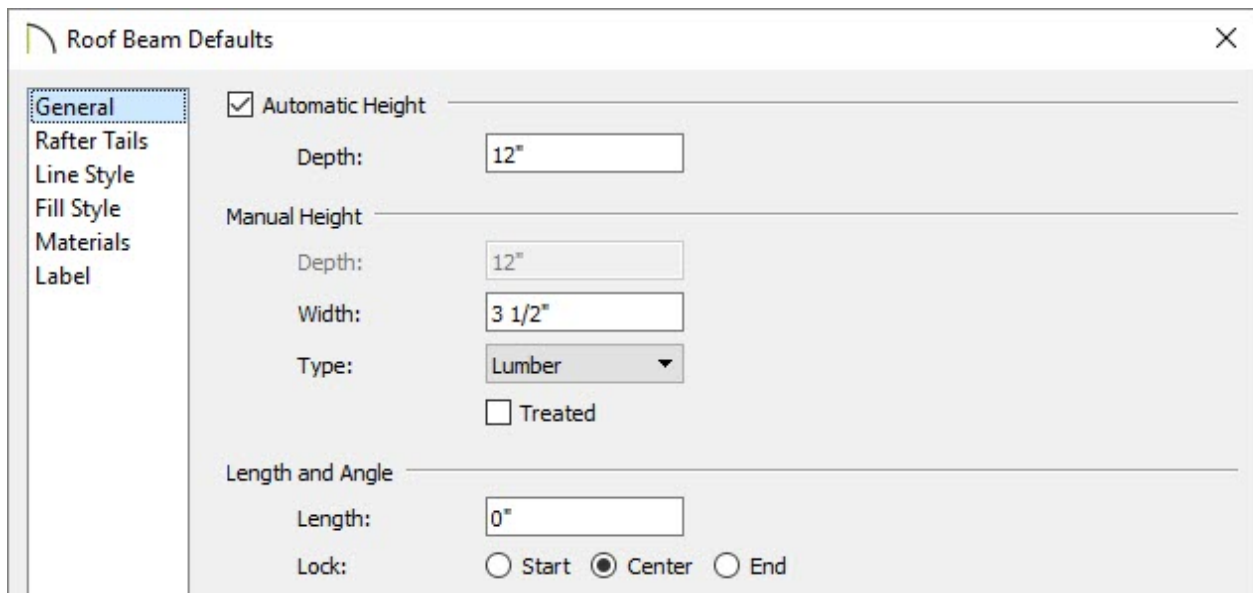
Roof Beam Defaults

×

General
Rafter Tails
Line Style
Fill Style
Materials
Label

Automatic Height

Depth: 12"

Manual Height

Depth: 12"

Width: 3 1/2"

Type: Lumber

Treated

Length and Angle

Length: 0"

Lock: Start Center End